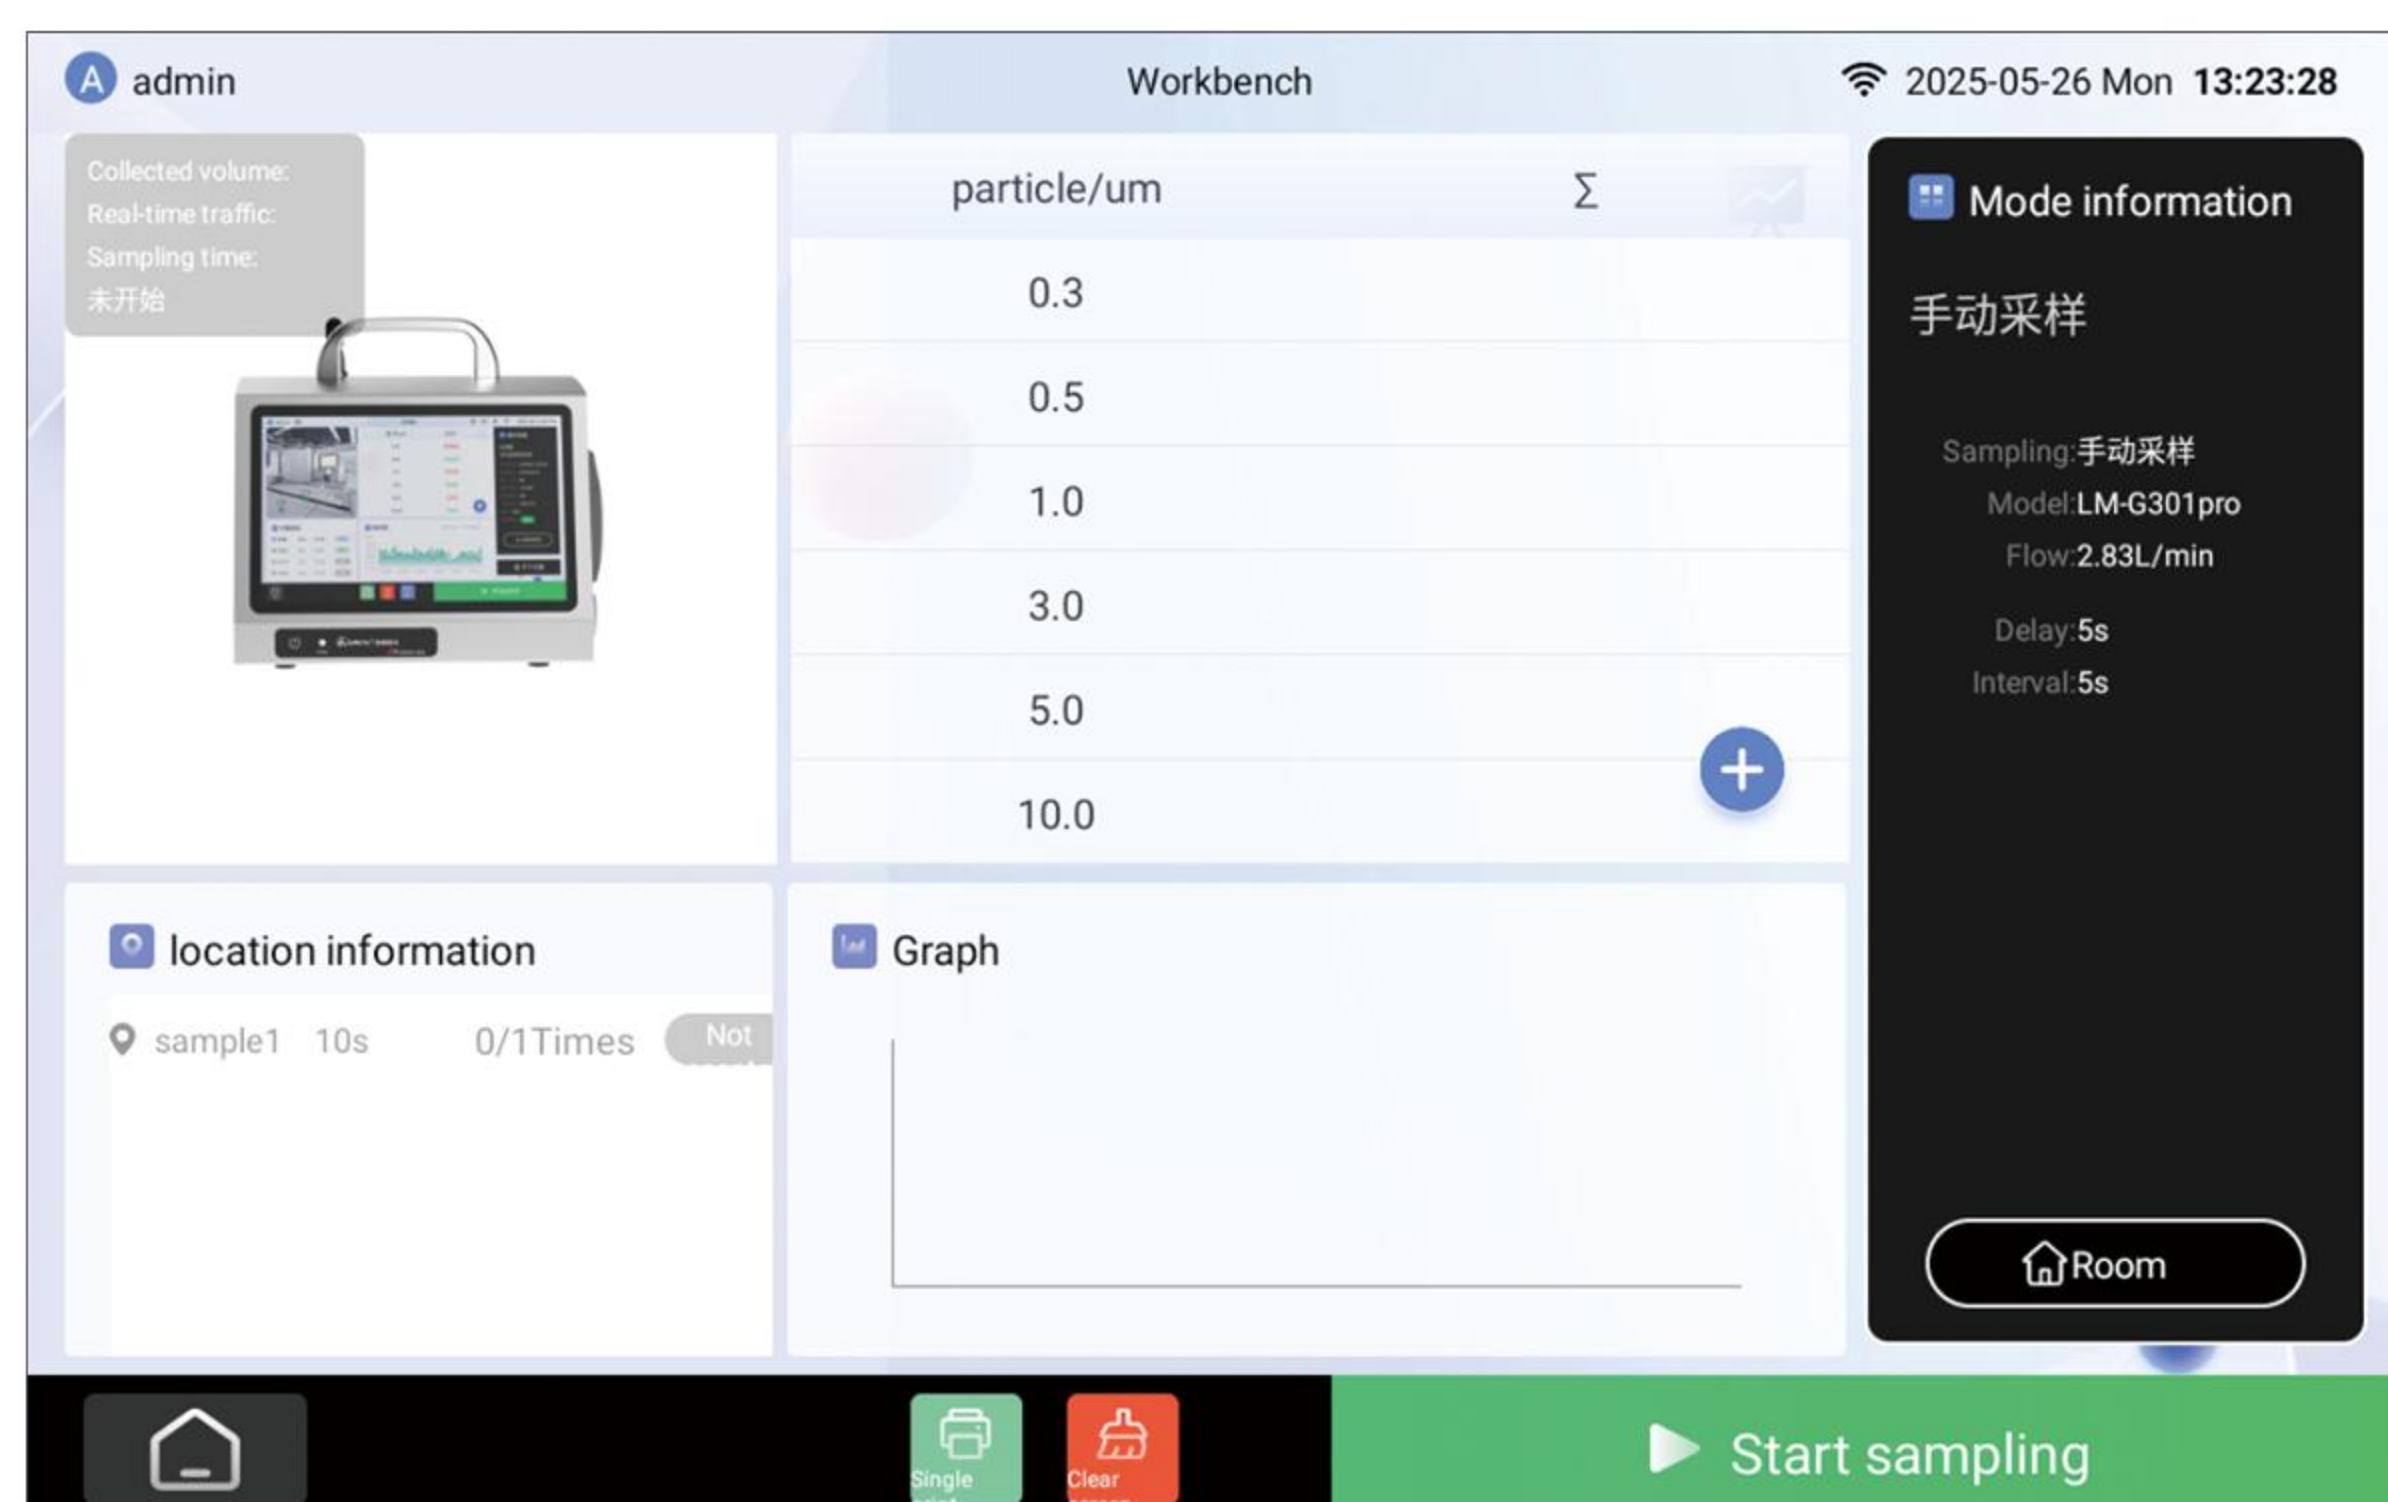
A admin

Workbench

2025-05-26 Mon 13:23:28

Collected volume:
Real-time traffic:
Sampling time:
未开始

| particle/um | Σ |
|---|---|
| 0.3 | |
| 0.5 | |
| 1.0 | |
| 3.0 | |
| 5.0 | |
| 10.0 | |

+

Mode information

手动采样

Sampling:手动采样
Model:LM-G301pro
Flow:2.83L/min
Delay:5s
Interval:5s

Room

location information

sample1 10s 0/1Times Not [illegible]

Graph

Single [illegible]

Clear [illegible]

Start sampling